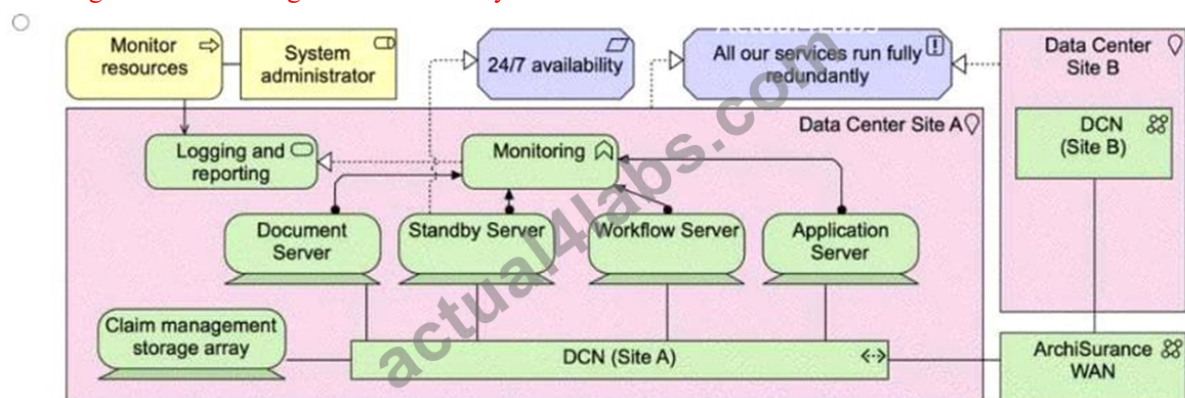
Monitor resources

System administrator

24/7 availability

All our services run fully redundantly

Data Center Site B

Data Center Site A

Logging and reporting

Monitoring

DCN (Site B)

Document Server

Standby Server

Workflow Server

Application Server

Claim management storage array

DCN (Site A)

ArchiSurance WAN

actual4labs.com